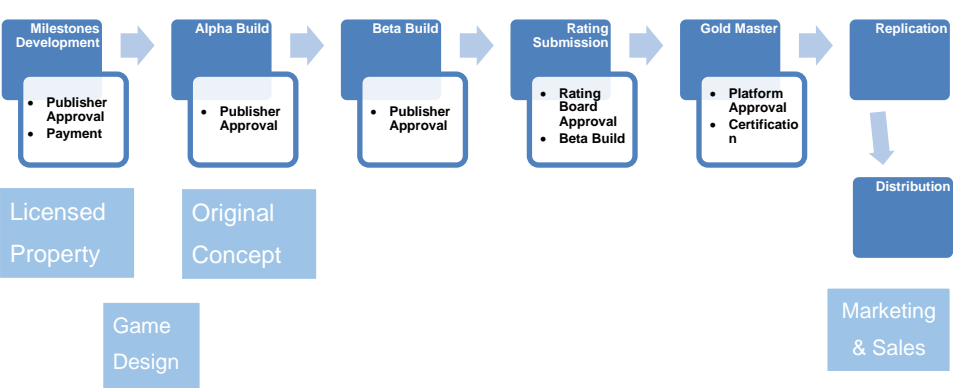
Milestones Development

- Publisher Approval
- Payment

Alpha Build

- Publisher Approval

Beta Build

- Publisher Approval

Rating Submission

- Rating Board Approval
- Beta Build

Gold Master

- Platform Approval
- Certificatio n

Replication

Distribution

Licensed Property

Original Concept

Game Design

Marketing & Sales